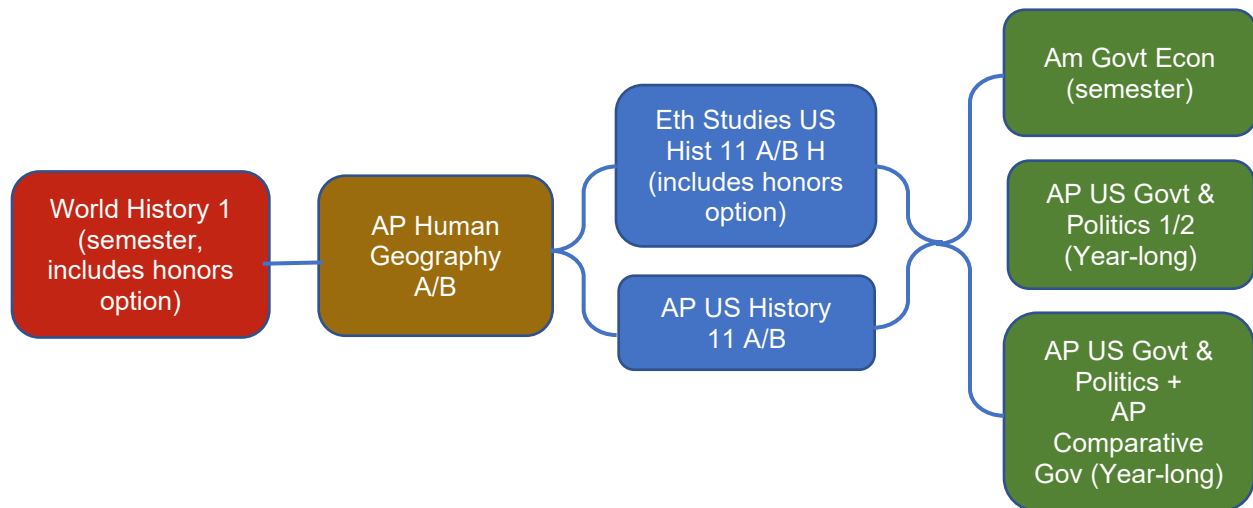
World History 1 (semester, includes honors option)

AP Human Geography A/B

Eth Studies US Hist 11 A/B H (includes honors option)

AP US History 11 A/B

Am Govt Econ (semester)

AP US Govt & Politics 1/2 (Year-long)

AP US Govt & Politics + AP Comparative Gov (Year-long)